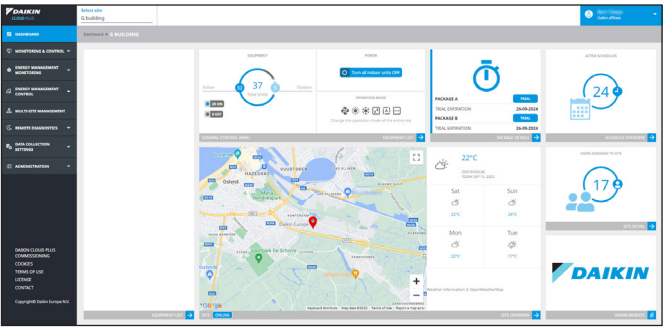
DAIKIN
CLOUD PLUS

Select site
G building

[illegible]
Daikin affiliate

DASHBOARD

MONITORING & CONTROL

ENERGY MANAGEMENT MONITORING

ENERGY MANAGEMENT CONTROL

MULTI-SITE MANAGEMENT

REMOTE DIAGNOSTICS

DATA COLLECTION SETTINGS

ADMINISTRATION

DAIKIN CLOUD PLUS COMMISSIONING
COOKIES
TERMS OF USE
LICENSE
CONTACT
Copyright© Daikin Europe N.V.

Dashboard > G BUILDING

EQUIPMENT
Indoor
37
Total units
Outdoor
33
4
20 ON
0 OFF

POWER
Turn all indoor units OFF

OPERATION MODE
Change the operation mode of the entire site

GENERAL CONTROL PANEL
EQUIPMENT LIST

PACKAGE A
TRIAL
TRIAL EXPIRATION 26-09-2024
PACKAGE B
TRIAL
TRIAL EXPIRATION 26-09-2024
PACKAGE DETAILS

ACTIVE SCHEDULES
24
SCHEDULE OVERVIEW

22°C
OSTENDE
TODAY SEP 11, 2023

Sat
22°C
Sun
24°C
Mon
22°C
Tue
17°C

Weather information © OpenWeatherMap

USERS ASSIGNED TO SITE
17
SITE USERS

DAIKIN
DAIKIN WEBSITE

Oostende
Daikin Europe
Google
Keyboard shortcuts Map data ©2023 Terms of Use Report a map error

EQUIPMENT LIST
SITE ONLINE
SITE OVERVIEW